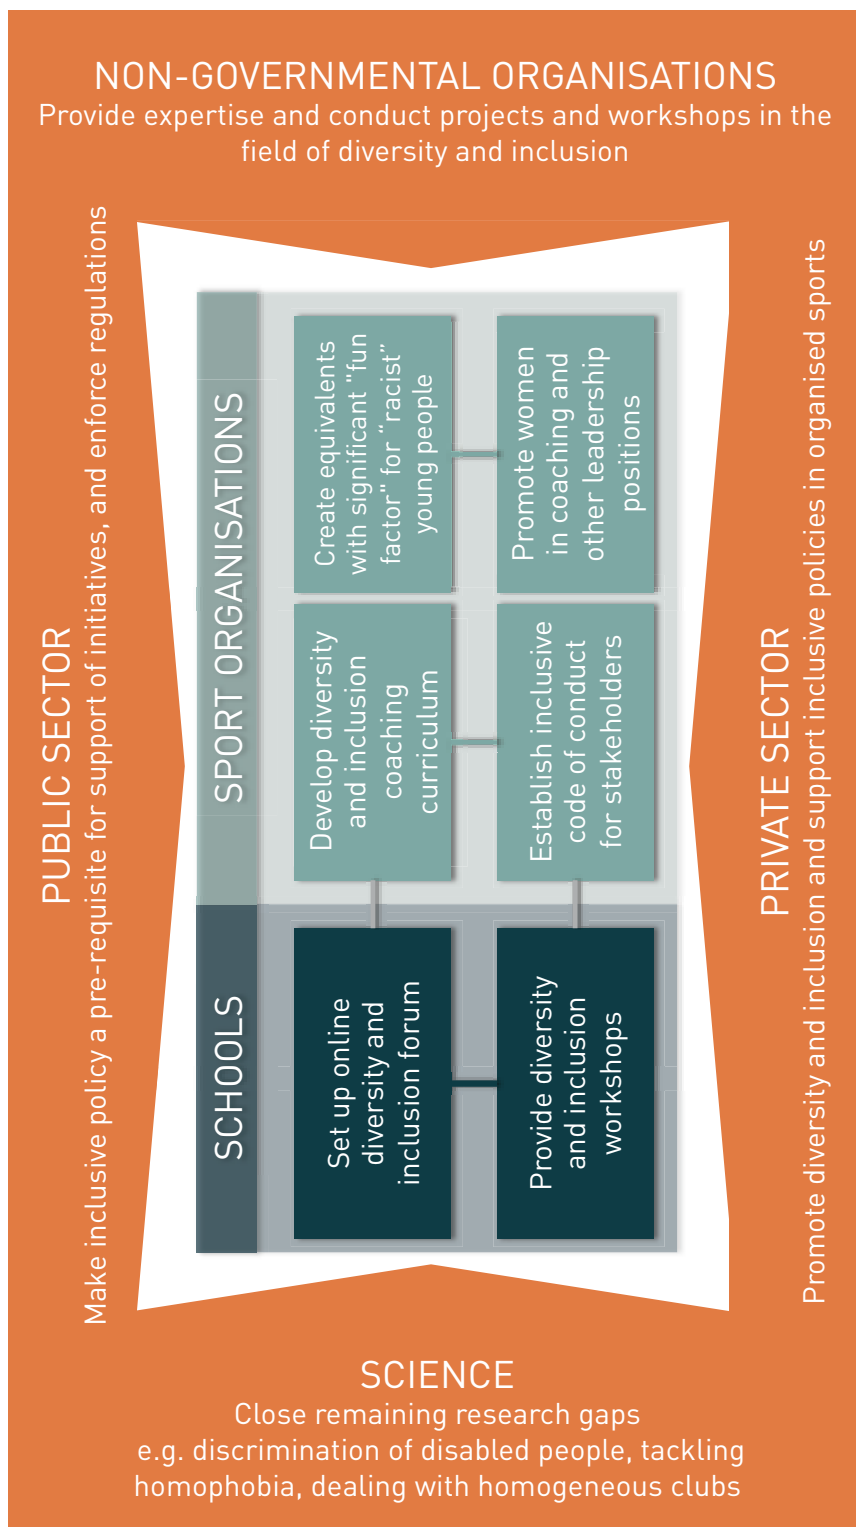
NON-GOVERNMENTAL ORGANISATIONS
Provide expertise and conduct projects and workshops in the field of diversity and inclusion

PUBLIC SECTOR
Make inclusive policy a pre-requisite for support of initiatives, and enforce regulations

SPORT ORGANISATIONS

Create equivalents with significant "fun factor" for "racist" young people

Promote women in coaching and other leadership positions

Develop diversity and inclusion coaching curriculum

Establish inclusive code of conduct for stakeholders

SCHOOLS

Set up online diversity and inclusion forum

Provide diversity and inclusion workshops

PRIVATE SECTOR
Promote diversity and inclusion and support inclusive policies in organised sports

SCIENCE
Close remaining research gaps
e.g. discrimination of disabled people, tackling homophobia, dealing with homogeneous clubs